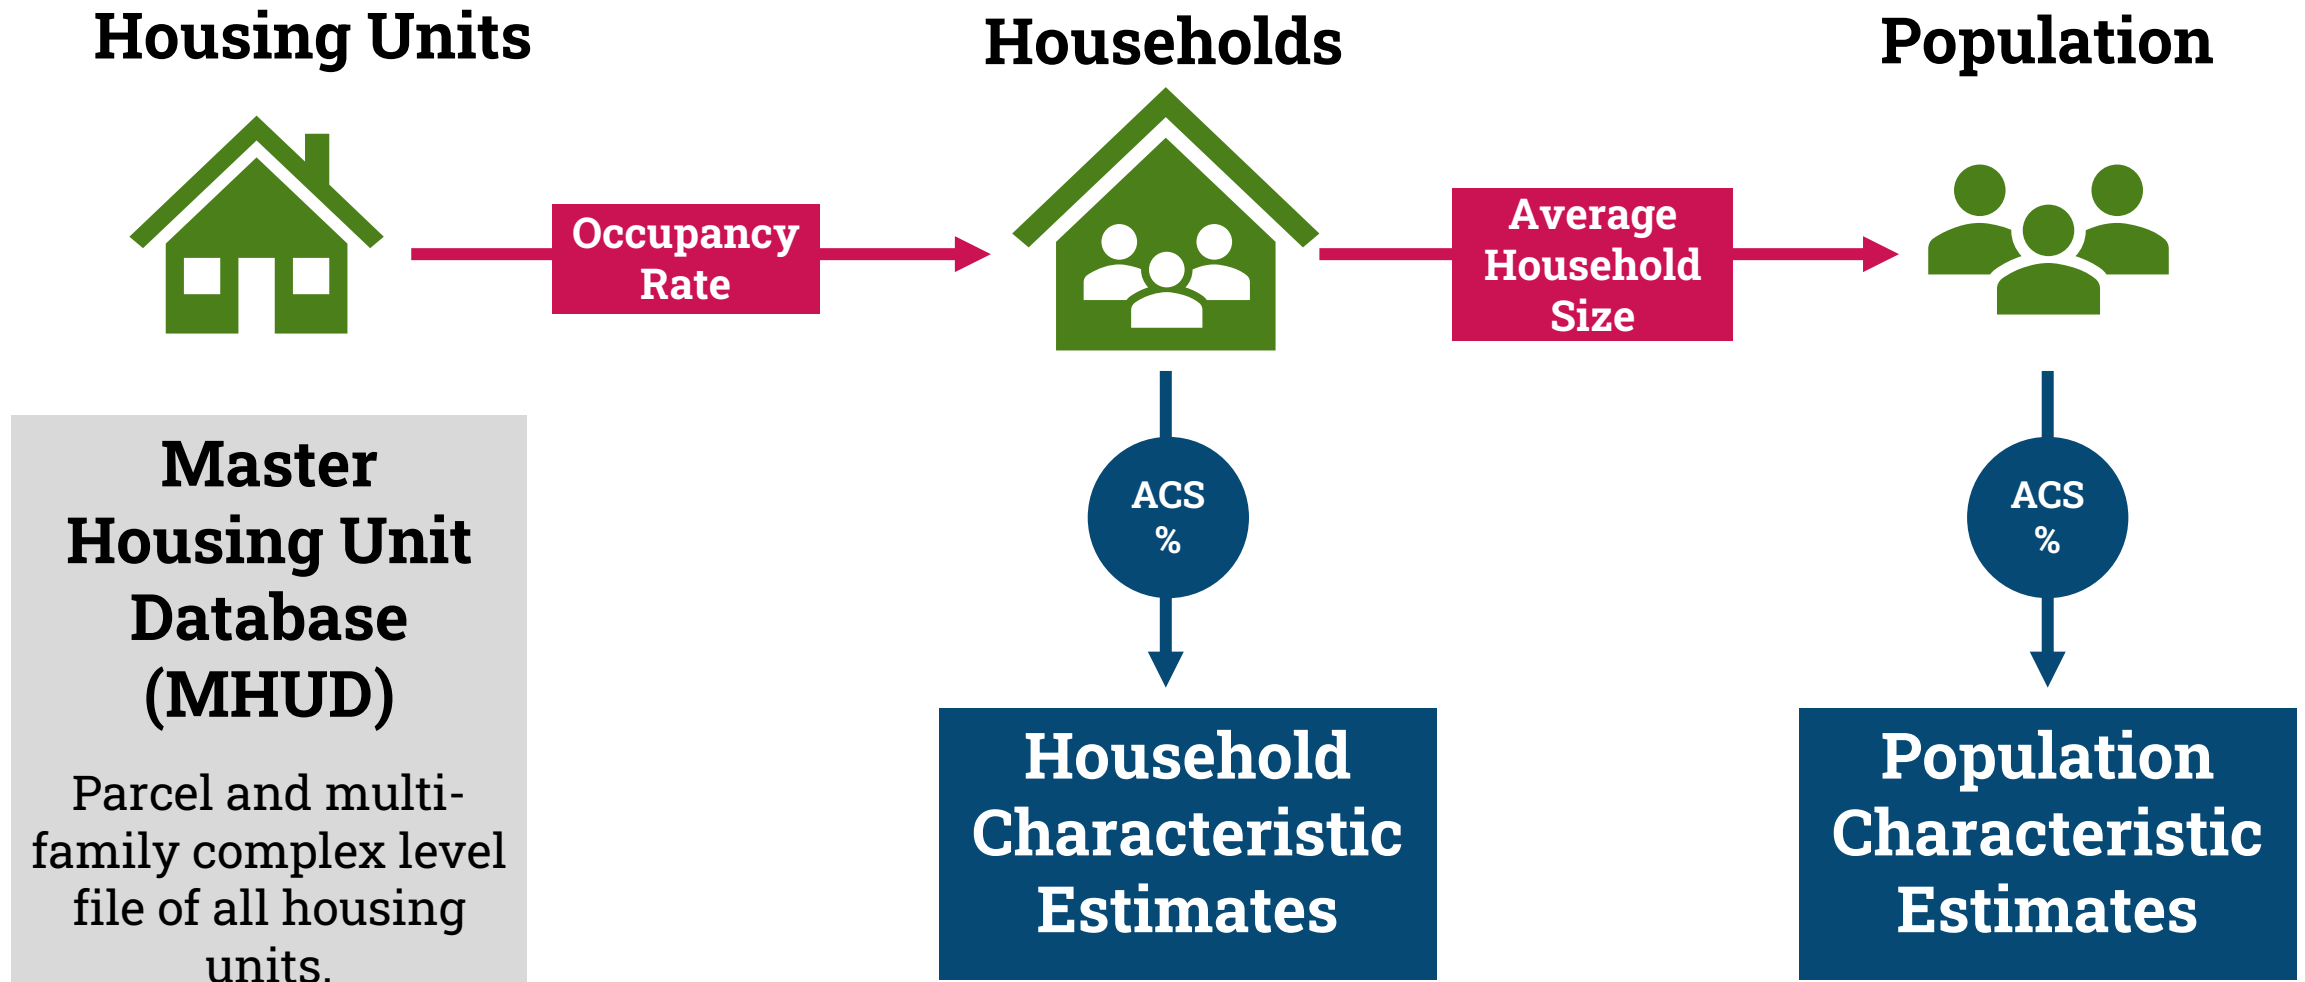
Housing Units

Occupancy Rate

Households

Average Household Size

Population

Master Housing Unit Database (MHUD)

Parcel and multi-family complex level file of all housing units.

ACS %

Household Characteristic Estimates

ACS %

Population Characteristic Estimates